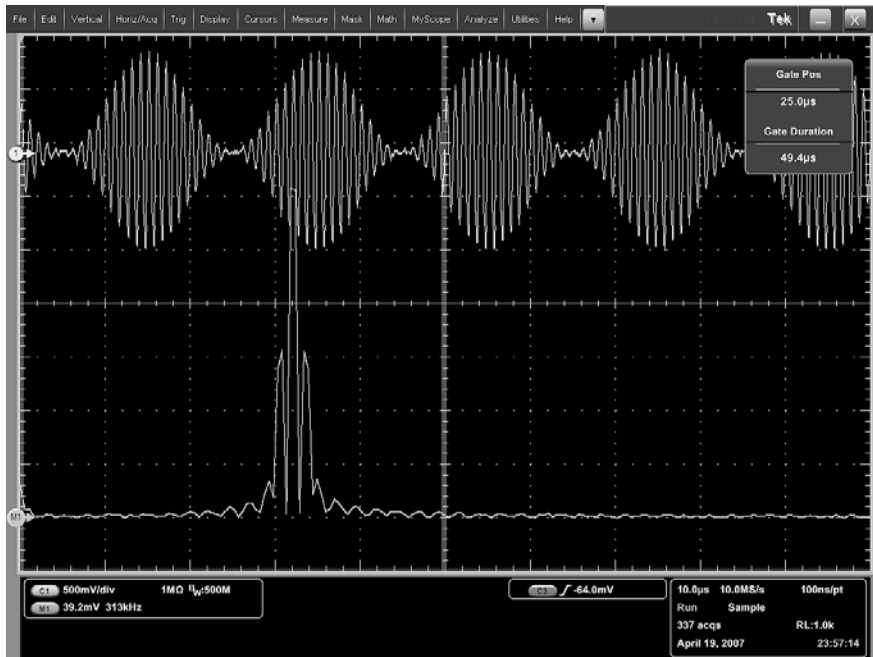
File Edit Vertical Horiz/Acq Trig Display Cursors Measure Mask Math MyScope Analyze Utilities Help

Tek

Gate Pos
25.0µs
Gate Duration
49.4µs

1
M1

C1 500mV/div 1MΩ $B_W$:500M
M1 39.2mV 313kHz

C1 $\int$ -64.0mV

10.0µs 10.0MS/s 100ns/pt
Run Sample
337 acqs RL:1.0k
April 19, 2007 23:57:14